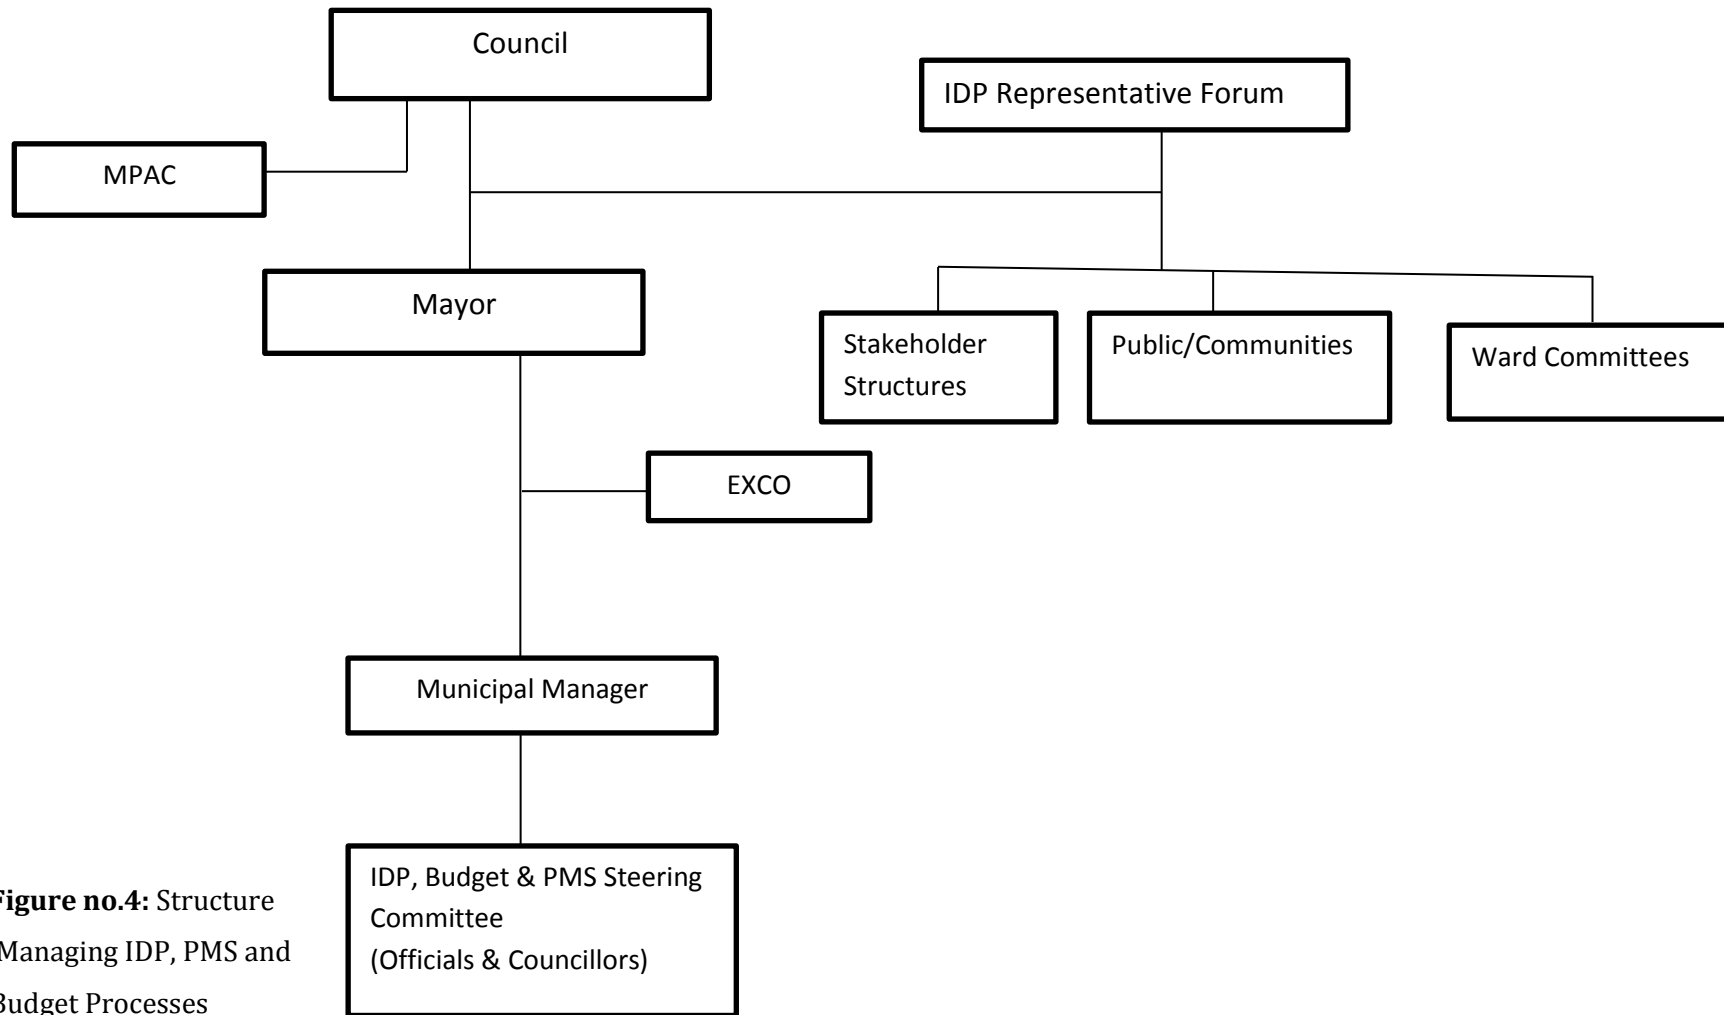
Council

IDP Representative Forum

MPAC

Mayor

Stakeholder Structures

Public/Communities

Ward Committees

EXCO

Municipal Manager

IDP, Budget & PMS Steering Committee (Officials & Councillors)

igure no.4: Structure Managing IDP, PMS and udget Processes